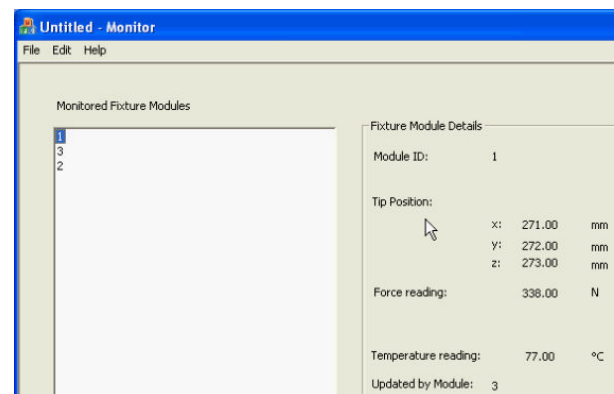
Untitled - Monitor

File Edit Help

Monitored Fixture Modules

1
3
2

Fixture Module Details

Module ID: 1

Tip Position:

x: 271.00 mm
y: 272.00 mm
z: 273.00 mm

Force reading: 338.00 N

Temperature reading: 77.00 °C

Updated by Module: 3